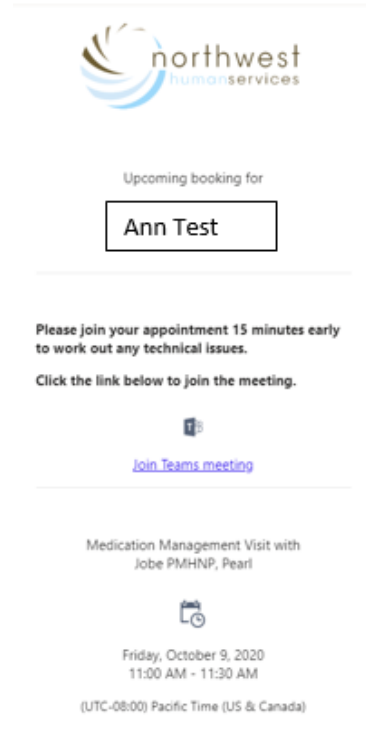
northwest humanservices

Upcoming booking for

Ann Test

Please join your appointment 15 minutes early to work out any technical issues.

Click the link below to join the meeting.

Join Teams meeting

Medication Management Visit with Jobe PMHNP, Pearl

Friday, October 9, 2020
11:00 AM - 11:30 AM

(UTC-08:00) Pacific Time (US & Canada)